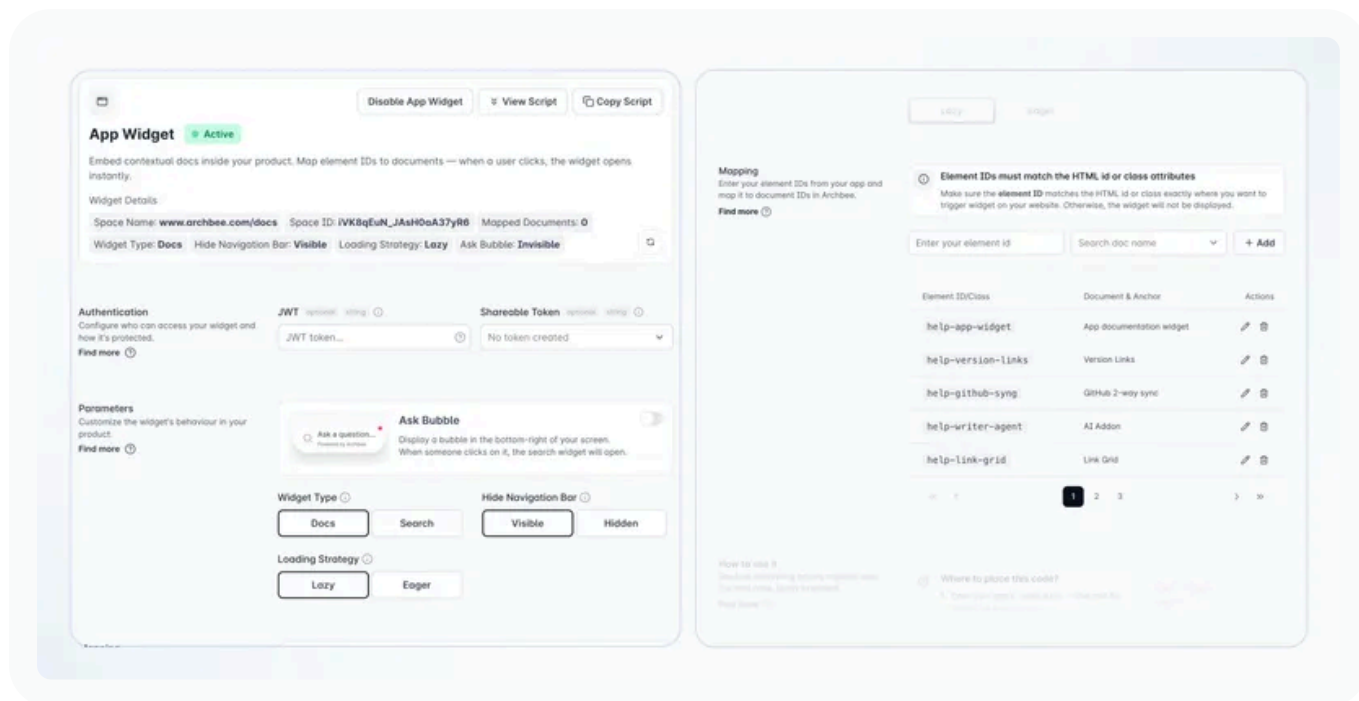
Disable App Widget
View Script
Copy Script

App Widget
Active

Embed contextual docs inside your product. Map element IDs to documents — when a user clicks, the widget opens instantly.

Widget Details

Space Name: www.archbee.com/docs
Space ID: iVK8qEuN_JAsH0aA37yR6
Mapped Documents: 0
Widget Type: Docs
Hide Navigation Bar: Visible
Loading Strategy: Lazy
Ask Bubble: Invisible

Authentication
Configure who can access your widget and how it's protected.
Find more

JWT optional string
JWT token...

Shareable Token optional string
No token created

Parameters
Customize the widget's behaviour in your product.
Find more

Ask a question...
Ask Bubble
Display a bubble in the bottom-right of your screen. When someone clicks on it, the search widget will open.

Widget Type
Docs
Search

Hide Navigation Bar
Visible
Hidden

Loading Strategy
Lazy
Eager

Lazy
Widget

Mapping
Enter your element IDs from your app and map it to document IDs in Archbee.
Find more

Element IDs must match the HTML id or class attributes
Make sure the element ID matches the HTML id or class exactly where you want to trigger widget on your website. Otherwise, the widget will not be displayed.

Enter your element id
Search doc name
+ Add

| Element ID/Class | Document & Anchor | Actions |
|---|---|---|
| help-app-widget | App documentation widget | |
| help-version-links | Version Links | |
| help-github-syng | GitHub 2-way sync | |
| help-writer-agent | AI Addon | |
| help-link-grid | Link Grid | |

1 2 3

How to use it
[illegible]
Where to place this code?
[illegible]